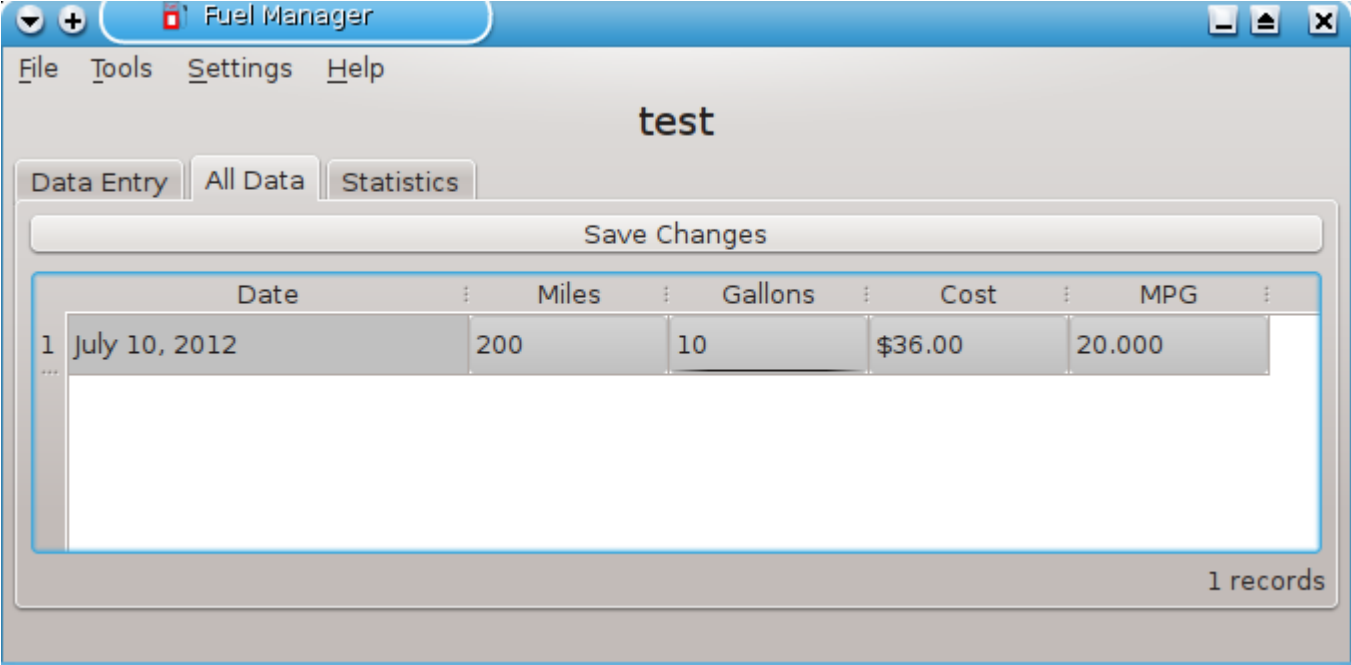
Fuel Manager

File Tools Settings Help

test

Data Entry All Data Statistics

Save Changes

| | Date | Miles | Gallons | Cost | MPG |
|---|---|---|---|---|---|
| 1 | July 10, 2012 | 200 | 10 | $36.00 | 20.000 |

1 records